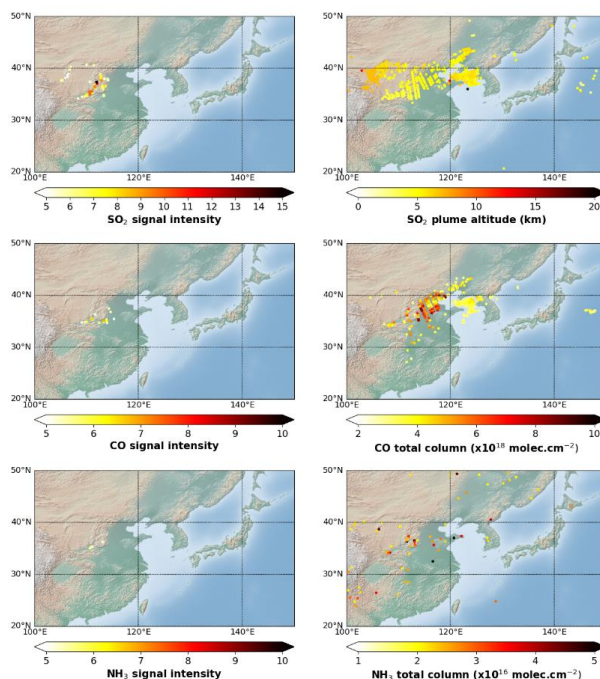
50°N
40°N
30°N
20°N
100°E
120°E
140°E
5 6 7 8 9 10 11 12 13 14 15
$SO_2$ signal intensity

50°N
40°N
30°N
20°N
100°E
120°E
140°E
0 5 10 15 20
$SO_2$ plume altitude (km)

50°N
40°N
30°N
20°N
100°E
120°E
140°E
5 6 7 8 9 10
CO signal intensity

50°N
40°N
30°N
20°N
100°E
120°E
140°E
2 4 6 8 10
CO total column (x$10^{18}$ molec.cm$^{-2}$)

50°N
40°N
30°N
20°N
100°E
120°E
140°E
5 6 7 8 9 10
$NH_3$ signal intensity

50°N
40°N
30°N
20°N
100°E
120°E
140°E
1 2 3 4 5
$NH_3$ total column (x$10^{16}$ molec.cm$^{-2}$)